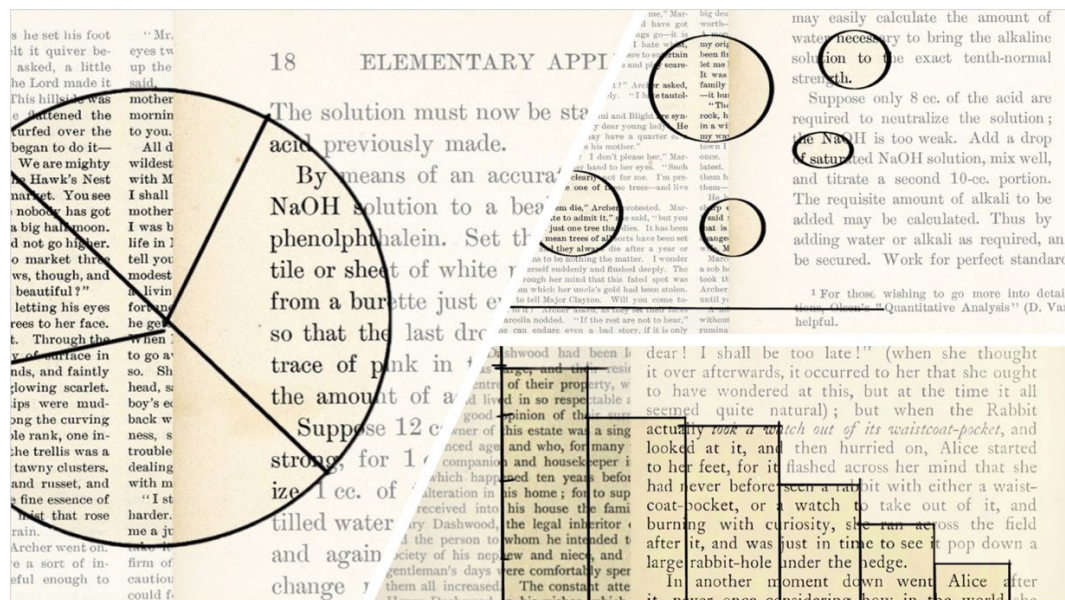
s he set his foot
it quiver be-
asked, a little
he Lord made it
This hillside was
flattened the
turfed over the
began to do it—
We are mighty
Hawk's Nest
market. You see
nobody has got
a big half-moon.
d not go higher.
market three
ws, though, and
beautiful?"
letting his eyes
rees to her face.
Through the
of surface in
nds, and faintly
glowing scarlet.
ips were mud-
ps the curving
le rank, one in-
the trellis was a
tawny clusters.
and russet, and
fine essence of
mist that rose
Archer went on.
e a sort of in-
erful enough to

"Mr
eyes t
said,
mother
mornin
to you.
All d
wildest
with M
I shall
mother
I was b
life in
this sp
modest
a livin
with M
when I
Sh
head, s
eye go
back w
ness, s
trouble
dealing
with M
"I st
harder.
me a ju
firm of
cautiou
in that

18 ELEMENTARY APP

The solution must now be st
acid previously made.

By means of an accura
NaOH solution to a bea
phenolphthalein. Set th
tile or sheet of white
from a burette just e
so that the last dro
trace of pink in
the amount of a

Suppose 12 c
strong, for 1
ize 1 cc. of
tilled water
and again
change

make up your mind to find me unquestionably, unintentionally, improperly forgiving towards you, my dear young lady, he said, "I have warned you to be careful."

his mother."

"I don't please her," Mar-

clearly not for me.

one of these trees—and live

"Archer protested.

"just to admit it," said, "but you

just one tree that falls. It has been

mean trees of all sorts have been set

and they always die after a year or

ns to nothing the matter. I wonder

himself suddenly and flushed deeply. The

and thought the wild flowers have

from which her jewels had been stolen.

to tell Major Clayton. Will you come to-

Archer asked, as they set their faces

arcia nodded. "If the rest are not to bear,"

we can endure even a bad story, if it is only

big de
I have
his mo
I hate
my orig
been s
to try
It was
family
"The
rock, h
is why
many of
them
I do
said
is tha
change
there
Marc
Arche
rumina

may easily calculate the amount of water necessary to bring the alkaline solution to the exact tenth-normal strength.

Suppose only 8 cc. of the acid are required to neutralize the solution; the NaOH is too weak. Add a drop of saturated NaOH solution, mix well, and titrate a second 10-cc. portion. The requisite amount of alkali to be added may be calculated. Thus by adding water or alkali as required, an be secured. Work for perfect standard

¹ For those wishing to go more into detai tions, Olsen's "Quantitative Analysis" (D. Va helpful.

Dashwood had been l
of their property, w
lived in so respectable a
opinion of the sur
this estate was a sing
anced age and who, for many
companion and housekeeper in
which happened ten years before
alteration in his home; for to sup
received into his house the fami
Henry Dashwood, the legal inheritor
the person to whom he intended to
society of his nephew and niece, and
gentleman's days were comfortably spent
them all increased. The constant atte

dear! I shall be too late!" (when she thought it over afterwards, it occurred to her that she ought to have wondered at this, but at the time it all seemed quite natural); but when the Rabbit actually took a watch out of its waistcoat-pocket, and looked at it, and then hurried on, Alice started to her feet, for it flashed across her mind that she had never before seen a rabbit with either a waistcoat-pocket, or a watch to take out of it, and burning with curiosity, she ran across the field after it, and was just in time to see it pop down a large rabbit-hole under the hedge.

In another moment down went Alice after